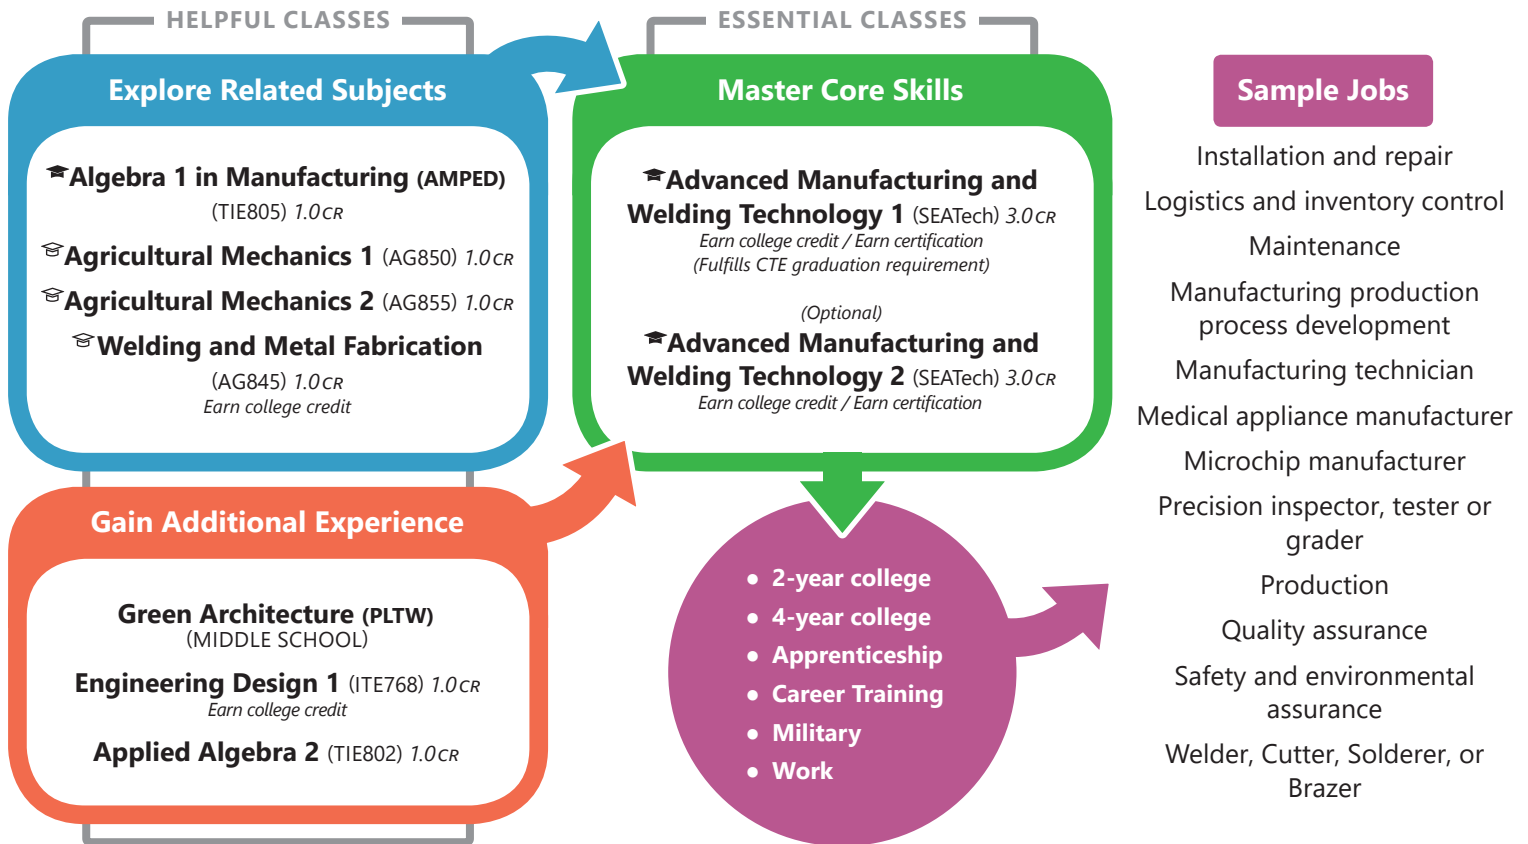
HELPFUL CLASSES

Explore Related Subjects

Algebra 1 in Manufacturing (AMPED) (TIE805) 1.0 CR

Agricultural Mechanics 1 (AG850) 1.0 CR

Agricultural Mechanics 2 (AG855) 1.0 CR

Welding and Metal Fabrication (AG845) 1.0 CR
Earn college credit

Gain Additional Experience

Green Architecture (PLTW) (MIDDLE SCHOOL)

Engineering Design 1 (ITE768) 1.0 CR
Earn college credit

Applied Algebra 2 (TIE802) 1.0 CR

ESSENTIAL CLASSES

Master Core Skills

Advanced Manufacturing and Welding Technology 1 (SEATech) 3.0 CR
Earn college credit / Earn certification
(Fulfills CTE graduation requirement)

(Optional)
Advanced Manufacturing and Welding Technology 2 (SEATech) 3.0 CR
Earn college credit / Earn certification

- 2-year college
- 4-year college
- Apprenticeship
- Career Training
- Military
- Work

Sample Jobs

Installation and repair

Logistics and inventory control

Maintenance

Manufacturing production process development

Manufacturing technician

Medical appliance manufacturer

Microchip manufacturer

Precision inspector, tester or grader

Production

Quality assurance

Safety and environmental assurance

Welder, Cutter, Solderer, or Brazer